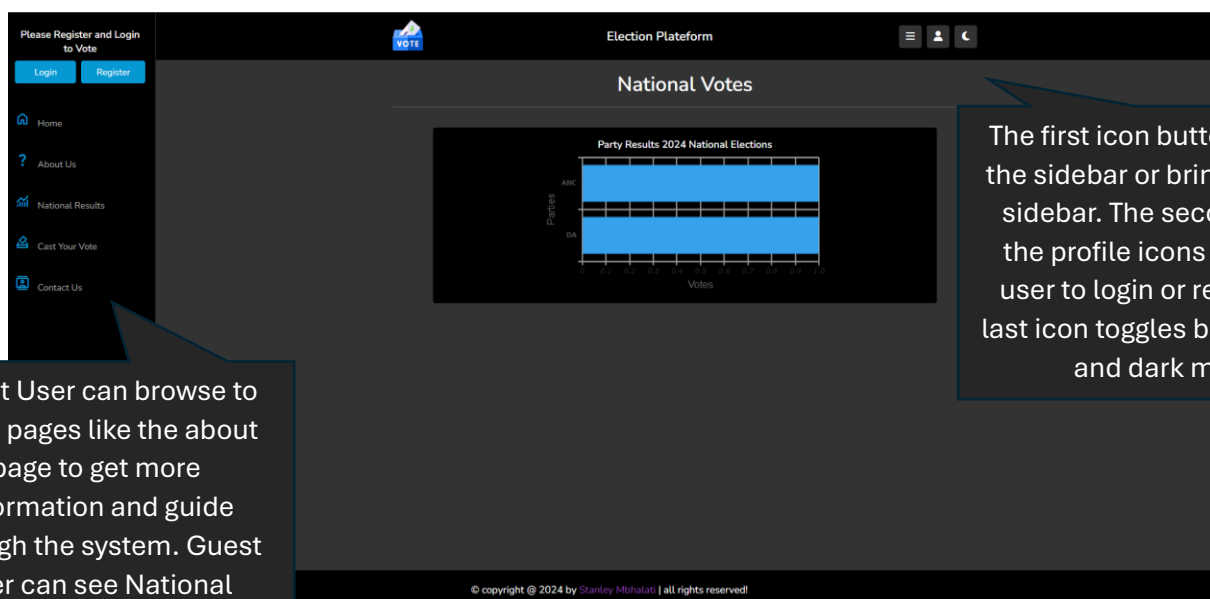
Please Register and Login to Vote

Login Register

Home

About Us

National Results

Cast Your Vote

Contact Us

VOTE

Election Plateform

National Votes

Party Results 2024 National Elections

ANC

DA

Parties

0 0.1 0.2 0.3 0.4 0.5 0.6 0.7 0.8 0.9 1.0

Votes

The first icon butt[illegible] the sidebar or brin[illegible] sidebar. The seco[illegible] the profile icons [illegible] user to login or re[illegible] last icon toggles b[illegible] and dark m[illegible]

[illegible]t User can browse to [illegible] pages like the about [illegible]page to get more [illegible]ormation and guide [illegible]gh the system. Guest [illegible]er can see National

© copyright @ 2024 by Stanley Mbhalati | all rights reserved!